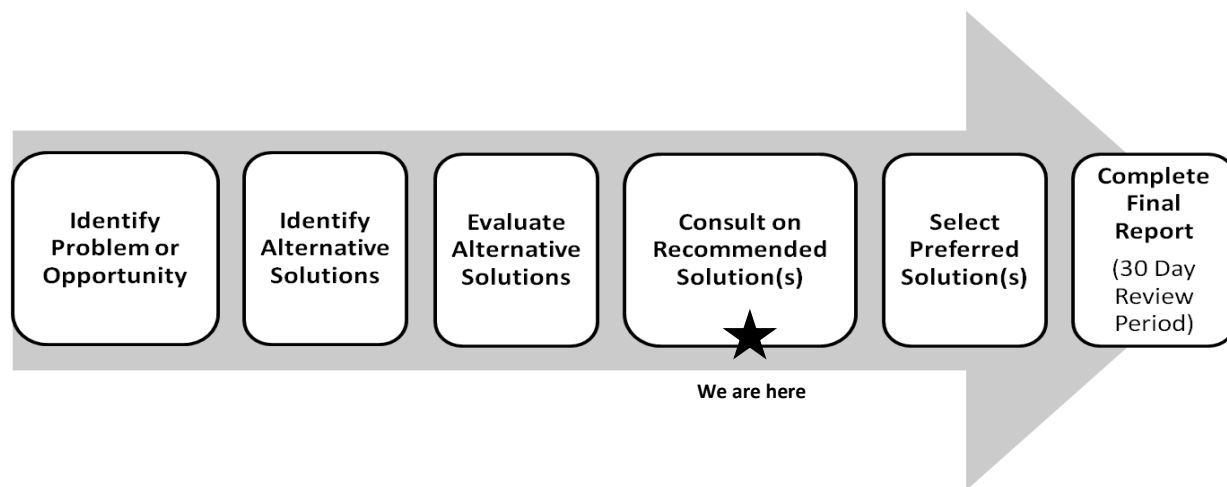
Identify Problem or Opportunity

Identify Alternative Solutions

Evaluate Alternative Solutions

Consult on Recommended Solution(s)

We are here

Select Preferred Solution(s)

Complete Final Report

(30 Day Review Period)